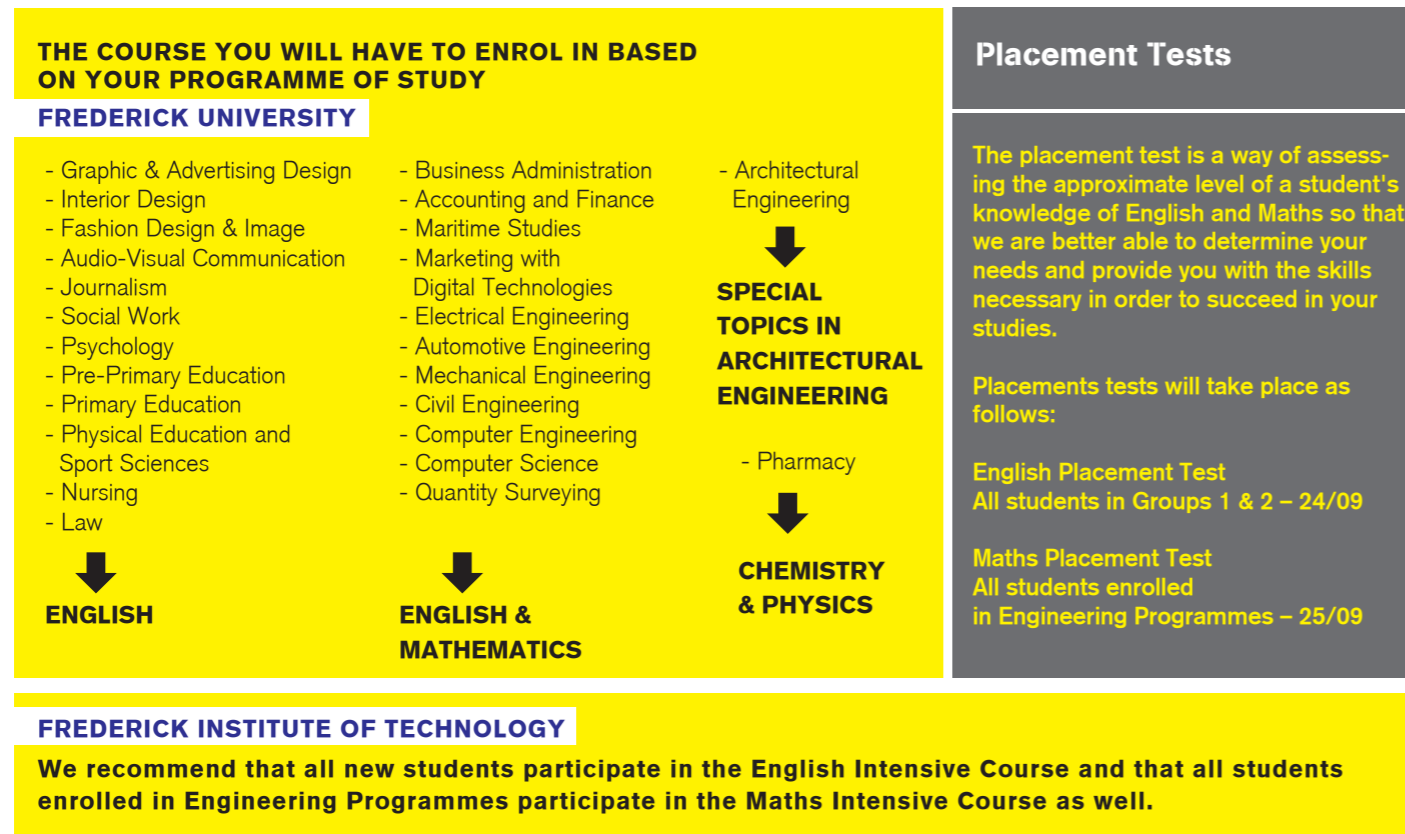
THE COURSE YOU WILL HAVE TO ENROL IN BASED ON YOUR PROGRAMME OF STUDY

FREDERICK UNIVERSITY

- Graphic & Advertising Design
- Interior Design
- Fashion Design & Image
- Audio-Visual Communication
- Journalism
- Social Work
- Psychology
- Pre-Primary Education
- Primary Education
- Physical Education and Sport Sciences
- Nursing
- Law

ENGLISH

- Business Administration
- Accounting and Finance
- Maritime Studies
- Marketing with Digital Technologies
- Electrical Engineering
- Automotive Engineering
- Mechanical Engineering
- Civil Engineering
- Computer Engineering
- Computer Science
- Quantity Surveying

ENGLISH & MATHEMATICS

- Architectural Engineering

SPECIAL TOPICS IN ARCHITECTURAL ENGINEERING

- Pharmacy

CHEMISTRY & PHYSICS

Placement Tests

The placement test is a way of assessing the approximate level of a student's knowledge of English and Maths so that we are better able to determine your needs and provide you with the skills necessary in order to succeed in your studies.

Placements tests will take place as follows:

English Placement Test
All students in Groups 1 & 2 – 24/09

Maths Placement Test
All students enrolled in Engineering Programmes – 25/09

FREDERICK INSTITUTE OF TECHNOLOGY

We recommend that all new students participate in the English Intensive Course and that all students enrolled in Engineering Programmes participate in the Maths Intensive Course as well.